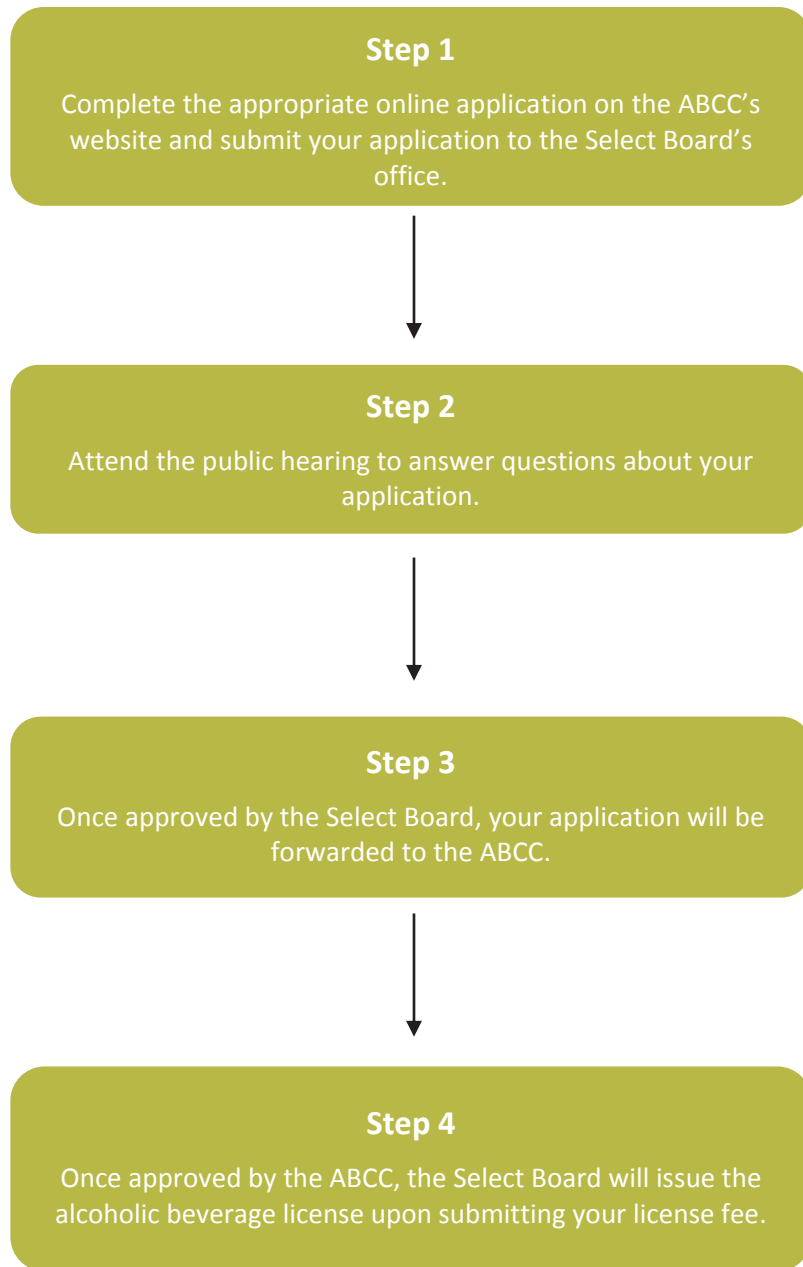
Step 1

Complete the appropriate online application on the ABCC’s website and submit your application to the Select Board’s office.

Step 2

Attend the public hearing to answer questions about your application.

Step 3

Once approved by the Select Board, your application will be forwarded to the ABCC.

Step 4

Once approved by the ABCC, the Select Board will issue the alcoholic beverage license upon submitting your license fee.